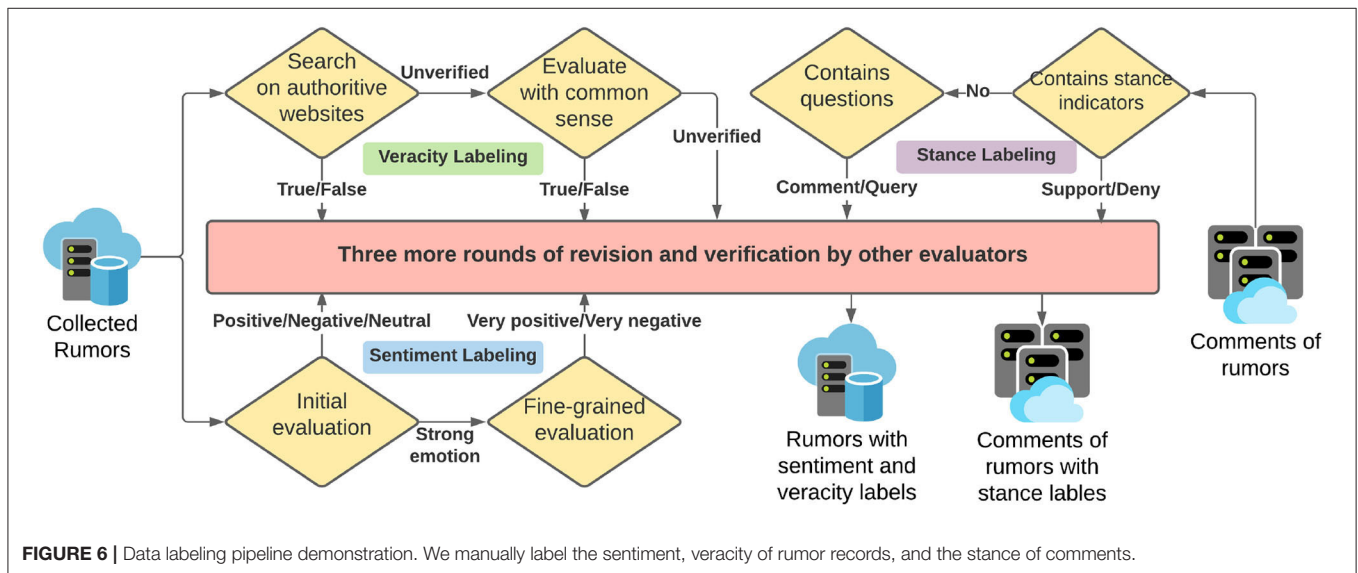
Search on authoritive websites

Unverified

Evaluate with common sense

Unverified

Contains questions

No

Contains stance indicators

Veracity Labeling

Stance Labeling

True/False

True/False

Comment/Query

Support/Deny

Collected Rumors

Three more rounds of revision and verification by other evaluators

Positive/Negative/Neutral

Very positive/Very negative

Sentiment Labeling

Initial evaluation

Strong emotion

Fine-grained evaluation

Rumors with sentiment and veracity labels

Comments of rumors with stance lables

Comments of rumors

**FIGURE 6 |** Data labeling pipeline demonstration. We manually label the sentiment, veracity of rumor records, and the stance of comments.